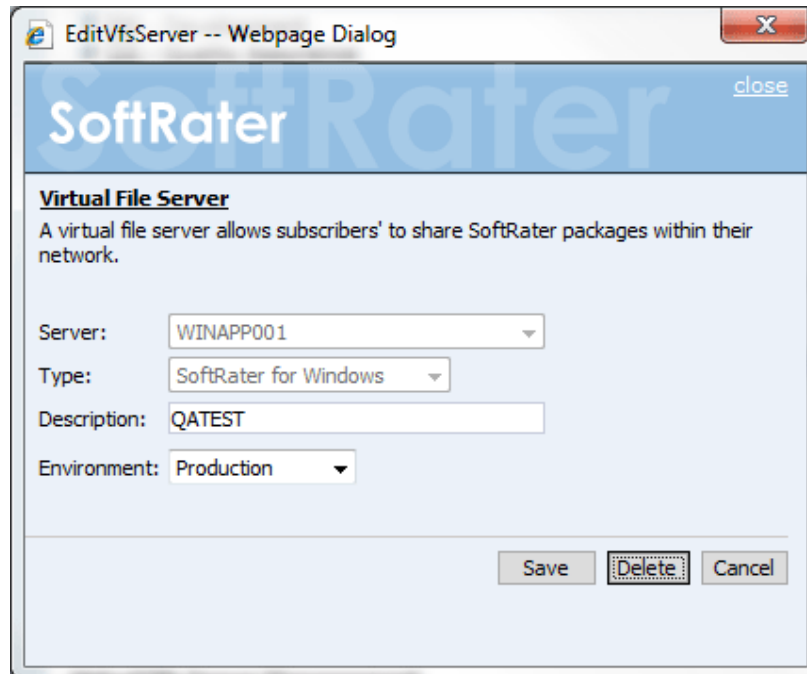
EditVfsServer -- Webpage Dialog

close

SoftRater

Virtual File Server

A virtual file server allows subscribers' to share SoftRater packages within their network.

Server: WINAPP001

Type: SoftRater for Windows

Description: QATEST

Environment: Production

Save Delete Cancel